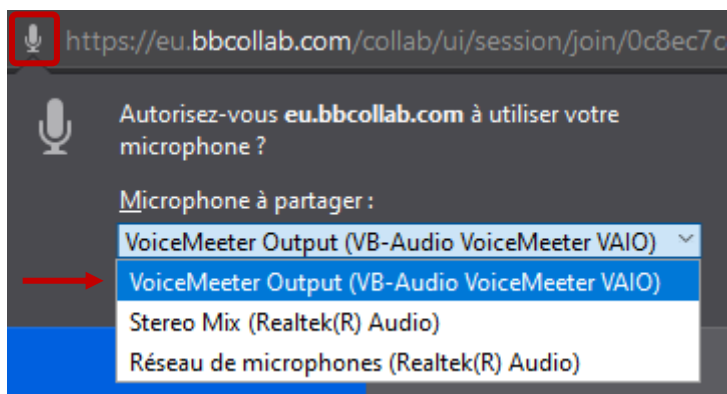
https://eu.bbcollab.com/collab/ui/session/join/0c8ec7c

Autorisez-vous eu.bbcollab.com à utiliser votre microphone ?

Microphone à partager :

VoiceMeeter Output (VB-Audio VoiceMeeter VAIO)

VoiceMeeter Output (VB-Audio VoiceMeeter VAIO)
Stereo Mix (Realtek(R) Audio)
Réseau de microphones (Realtek(R) Audio)